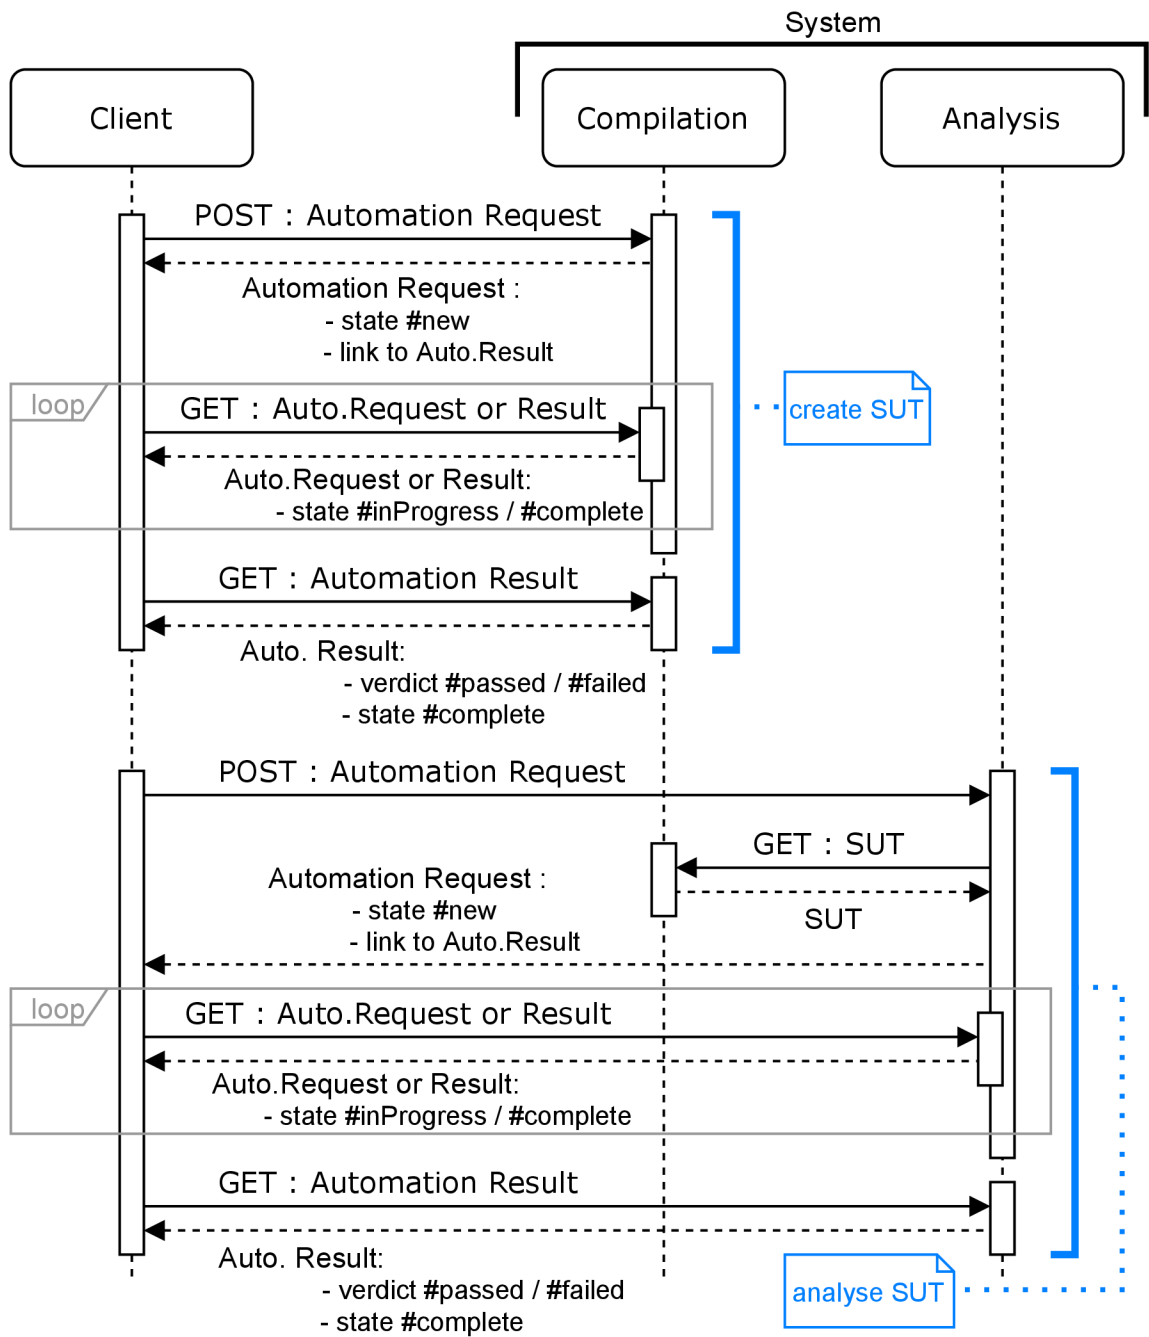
System

Client

Compilation

Analysis

POST : Automation Request

Automation Request :
- state #new
- link to Auto.Result

loop

GET : Auto.Request or Result

Auto.Request or Result:
- state #inProgress / #complete

create SUT

GET : Automation Result

Auto. Result:
- verdict #passed / #failed
- state #complete

POST : Automation Request

GET : SUT

Automation Request :
- state #new
- link to Auto.Result

SUT

loop

GET : Auto.Request or Result

Auto.Request or Result:
- state #inProgress / #complete

GET : Automation Result

Auto. Result:
- verdict #passed / #failed
- state #complete

analyse SUT